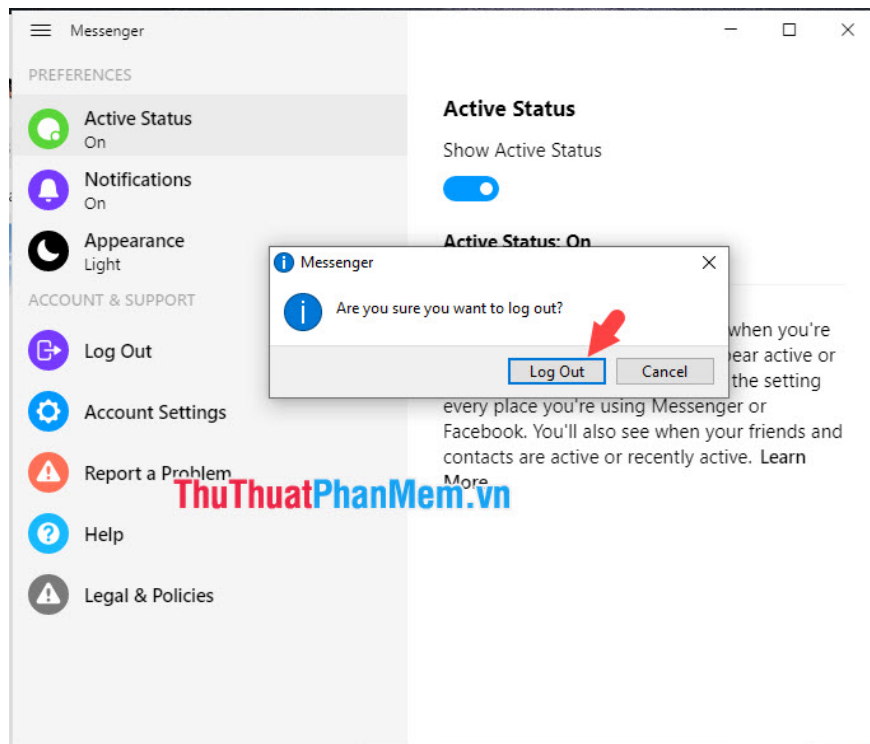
Messenger

PREFERENCES

Active Status
On

Notifications
On

Appearance
Light

ACCOUNT & SUPPORT

Log Out

Account Settings

Report a Problem

Help

Legal & Policies

Active Status

Show Active Status

Active Status: On

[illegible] when you're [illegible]pear active or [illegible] the setting every place you're using Messenger or Facebook. You'll also see when your friends and contacts are active or recently active. Learn More

Messenger

Are you sure you want to log out?

Log Out

Cancel

ThuThuatPhanMem.vn